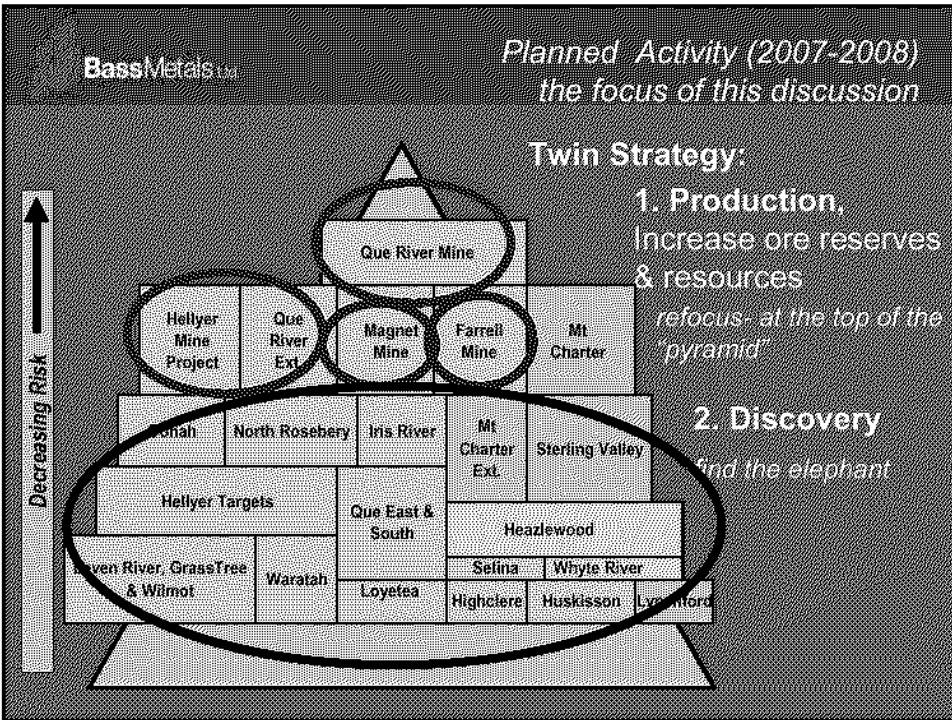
BassMetals Ltd

Planned Activity (2007-2008) the focus of this discussion

Twin Strategy:

1. Production,
Increase ore reserves & resources
refocus- at the top of the "pyramid"

2. Discovery
find the elephant

Decreasing Risk

Que River Mine

Hellyer Mine Project

Que River Ext.

Magnet Mine

Farrell Mine

Mt Charter

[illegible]ohah

North Rosebery

Iris River

Mt Charter Ext.

Sterling Valley

Hellyer Targets

Que East & South

Heazlewood

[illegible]ven River, GrassTree & Wilmot

Waratah

Selina

Whyte River

Loyetea

Highclere

Huskisson

Lyo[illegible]ford